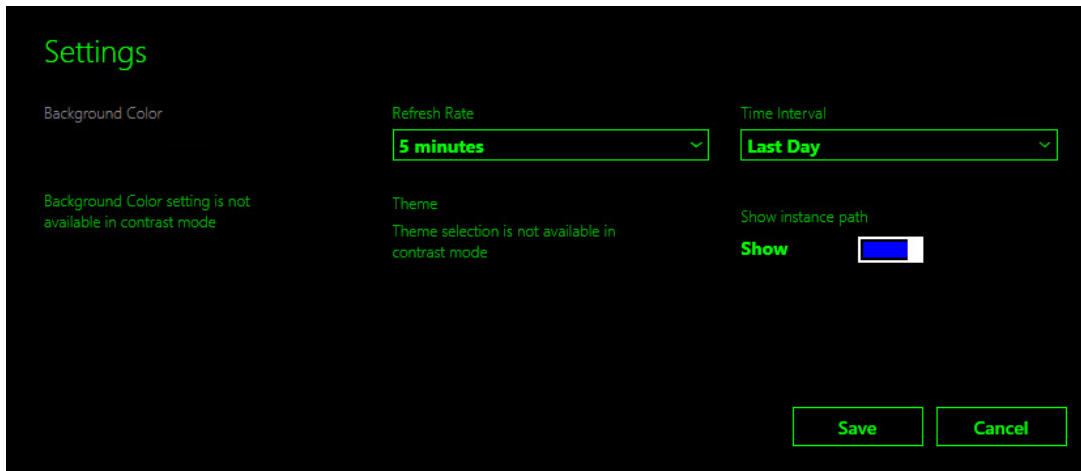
Settings

Background Color

Background Color setting is not available in contrast mode

Refresh Rate

5 minutes

Theme

Theme selection is not available in contrast mode

Time Interval

Last Day

Show instance path

Show

Save

Cancel